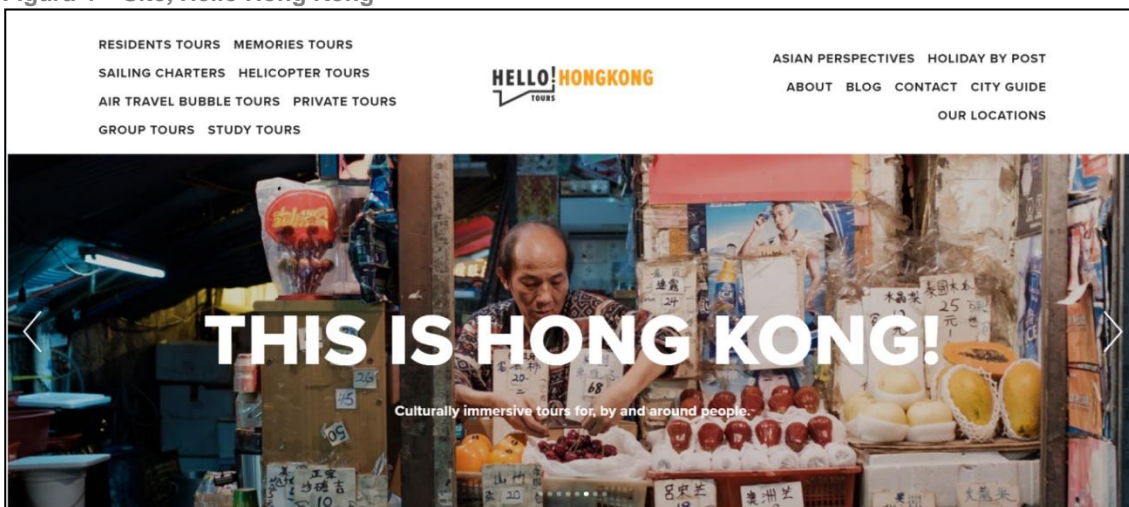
Figure 1 – Site, Hello Hong Kong

RESIDENTS TOURS MEMORIES TOURS
SAILING CHARTERS HELICOPTER TOURS
AIR TRAVEL BUBBLE TOURS PRIVATE TOURS
GROUP TOURS STUDY TOURS

HELLO! HONGKONG TOURS

ASIAN PERSPECTIVES HOLIDAY BY POST
ABOUT BLOG CONTACT CITY GUIDE
OUR LOCATIONS

THIS IS HONG KONG!

Culturally immersive tours for, by and around people.